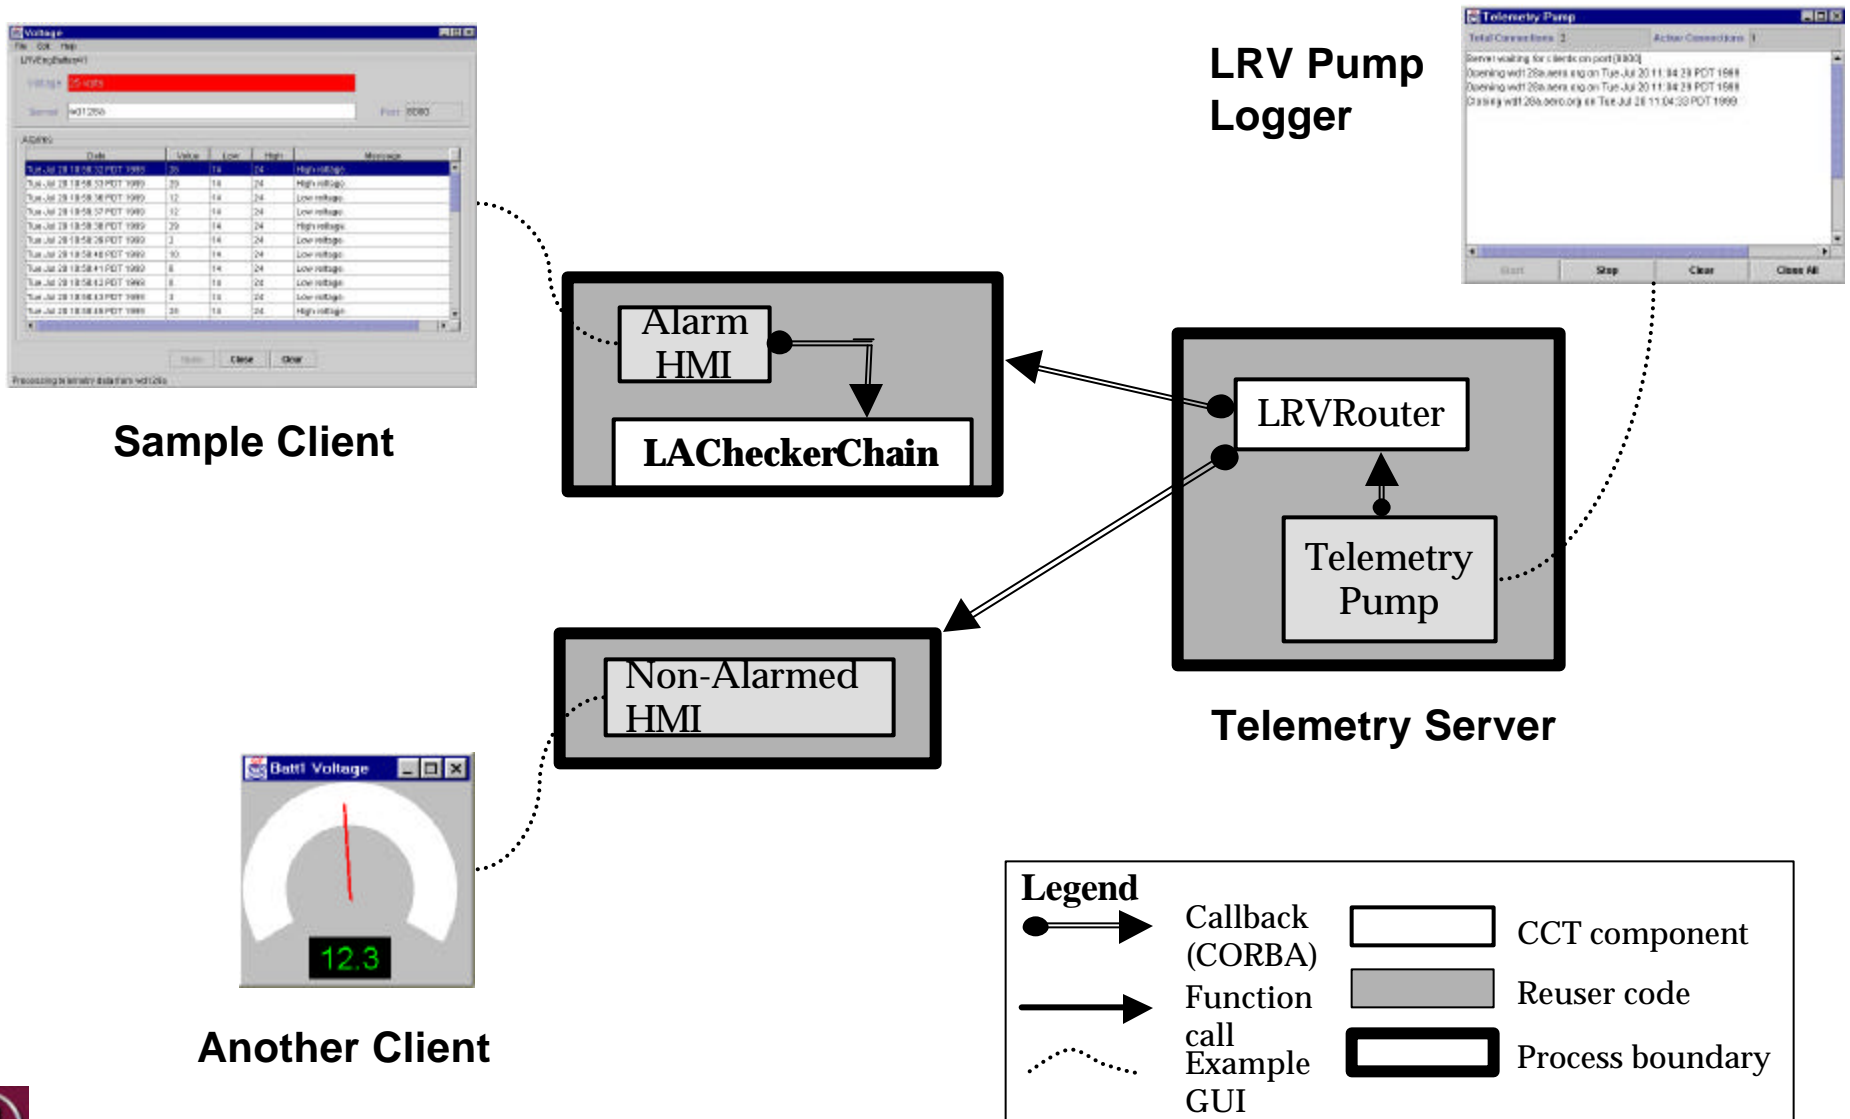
Voltage
File Edit Help
LRVEngBattery#1
Voltage 25 volts
Server wd1256 Port 8080
Alarms
| Date | Value | Low | High | Message |
|---|---|---|---|---|
| Tue Jul 20 18:58:32 PDT 1999 | 25 | 14 | 24 | High voltage |
| Tue Jul 20 18:58:33 PDT 1999 | 29 | 14 | 24 | High voltage |
| Tue Jul 20 18:58:36 PDT 1999 | 12 | 14 | 24 | Low voltage |
| Tue Jul 20 18:58:37 PDT 1999 | 12 | 14 | 24 | Low voltage |
| Tue Jul 20 18:58:38 PDT 1999 | 29 | 14 | 24 | High voltage |
| Tue Jul 20 18:58:39 PDT 1999 | 3 | 14 | 24 | Low voltage |
| Tue Jul 20 18:58:40 PDT 1999 | 10 | 14 | 24 | Low voltage |
| Tue Jul 20 18:58:41 PDT 1999 | 8 | 14 | 24 | Low voltage |
| Tue Jul 20 18:58:42 PDT 1999 | 8 | 14 | 24 | Low voltage |
| Tue Jul 20 18:58:43 PDT 1999 | 3 | 14 | 24 | Low voltage |
| Tue Jul 20 18:58:44 PDT 1999 | 29 | 14 | 24 | High voltage |
Mute Close Clear
Processing telemetry data from wd126a

Sample Client

LRV Pump Logger

Telemetry Pump
Total Connections 2 Active Connections 1
Server waiting for clients on port [8080]
Opening wd128a.aero.org on Tue Jul 20 11:04:28 PDT 1999
Opening wd128a.aero.org on Tue Jul 20 11:04:29 PDT 1999
Closing wd128a.aero.org on Tue Jul 20 11:04:33 PDT 1999
Start Stop Clear Close All

Alarm HMI

LACheckerChain

LRVRouter

Telemetry Pump

Telemetry Server

Non-Alarmed HMI

Batt Voltage
12.3

Another Client

Legend
Callback (CORBA)
Function call
Example GUI
CCT component
Reuser code
Process boundary